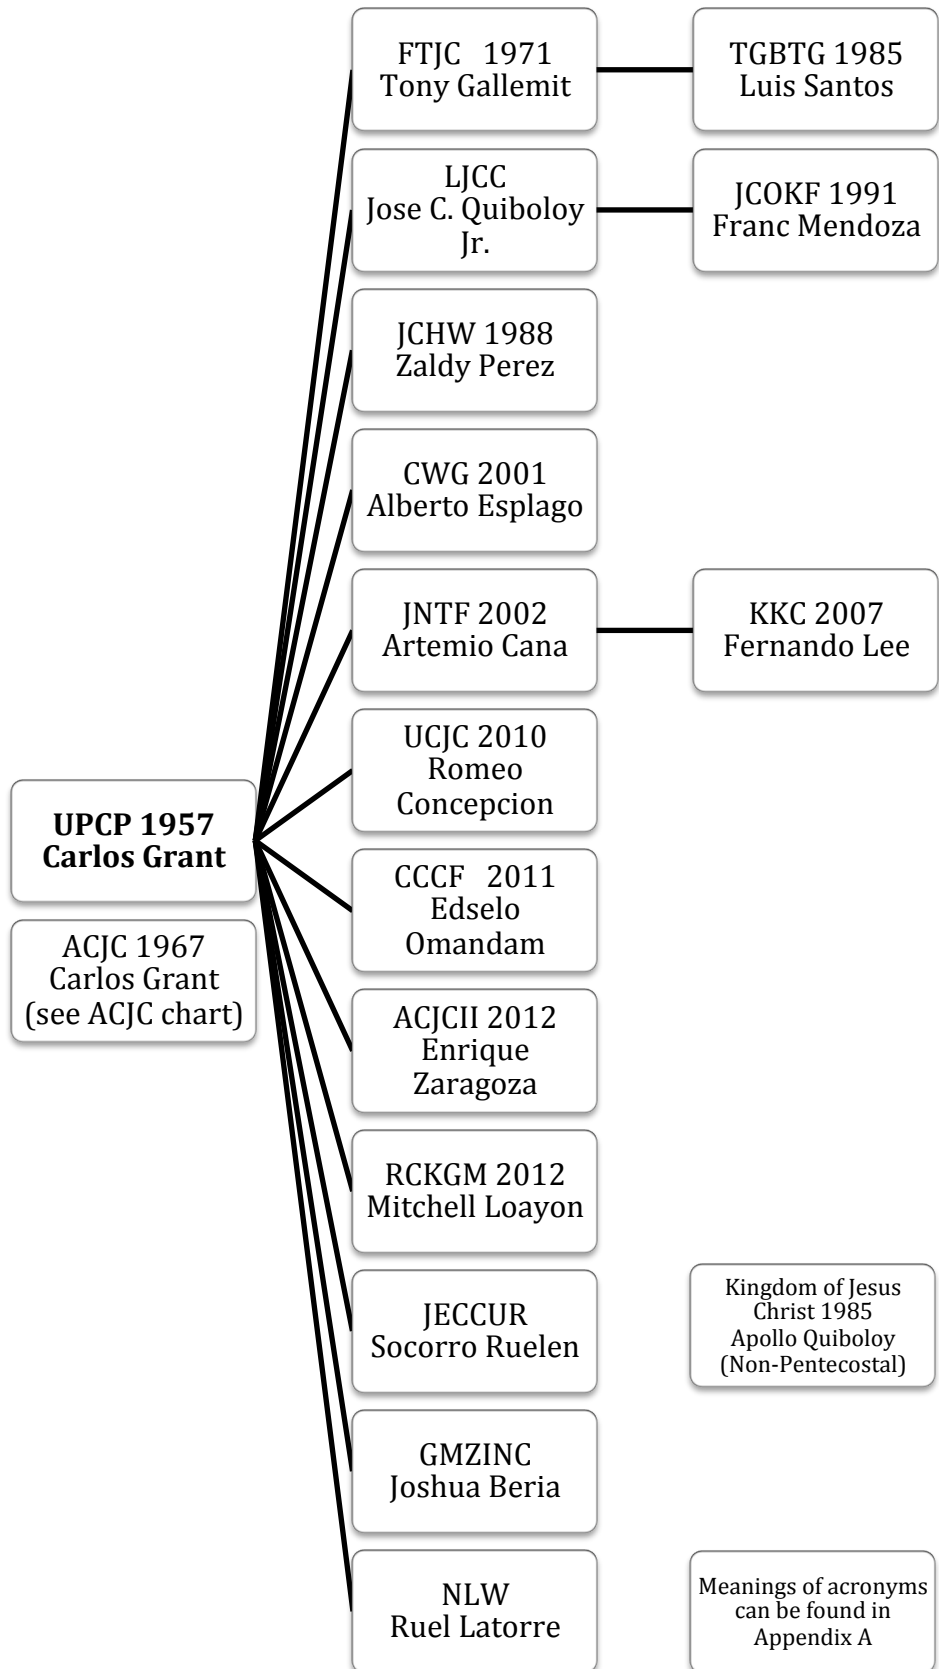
**UPCP 1957 Carlos Grant**

ACJC 1967 Carlos Grant (see ACJC chart)

FTJC 1971 Tony Gallemit

TGBTG 1985 Luis Santos

LJCC Jose C. Quiboloy Jr.

JCOKF 1991 Franc Mendoza

JCHW 1988 Zaldy Perez

CWG 2001 Alberto Esplago

JNTF 2002 Artemio Cana

KKC 2007 Fernando Lee

UCJC 2010 Romeo Concepcion

CCCF 2011 Edselo Omandam

ACJCII 2012 Enrique Zaragoza

RCKGM 2012 Mitchell Loayon

JECCUR Socorro Ruelen

Kingdom of Jesus Christ 1985 Apollo Quiboloy (Non-Pentecostal)

GMZINC Joshua Beria

NLW Ruel Latorre

Meanings of acronyms can be found in Appendix A